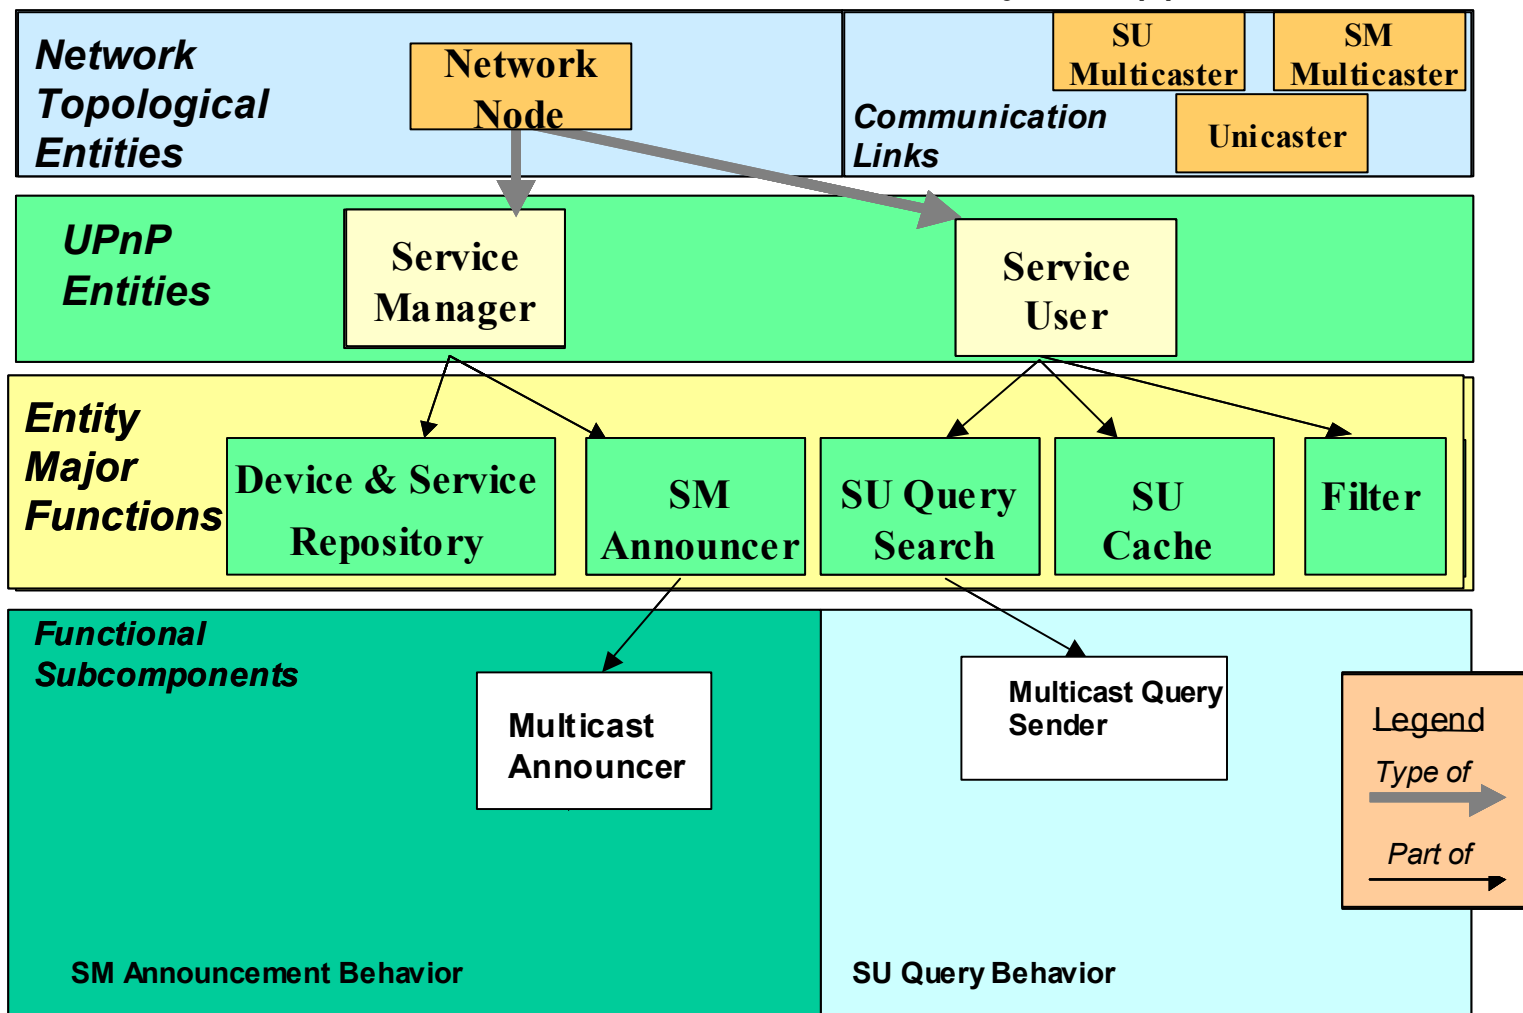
Network Topological Entities

Network Node

SU Multicaster

SM Multicaster

Communication Links

Unicaster

UPnP Entities

Service Manager

Service User

Entity Major Functions

Device & Service Repository

SM Announcer

SU Query Search

SU Cache

Filter

Functional Subcomponents

Multicast Announcer

Multicast Query Sender

Legend

Type of

Part of

SM Announcement Behavior

SU Query Behavior